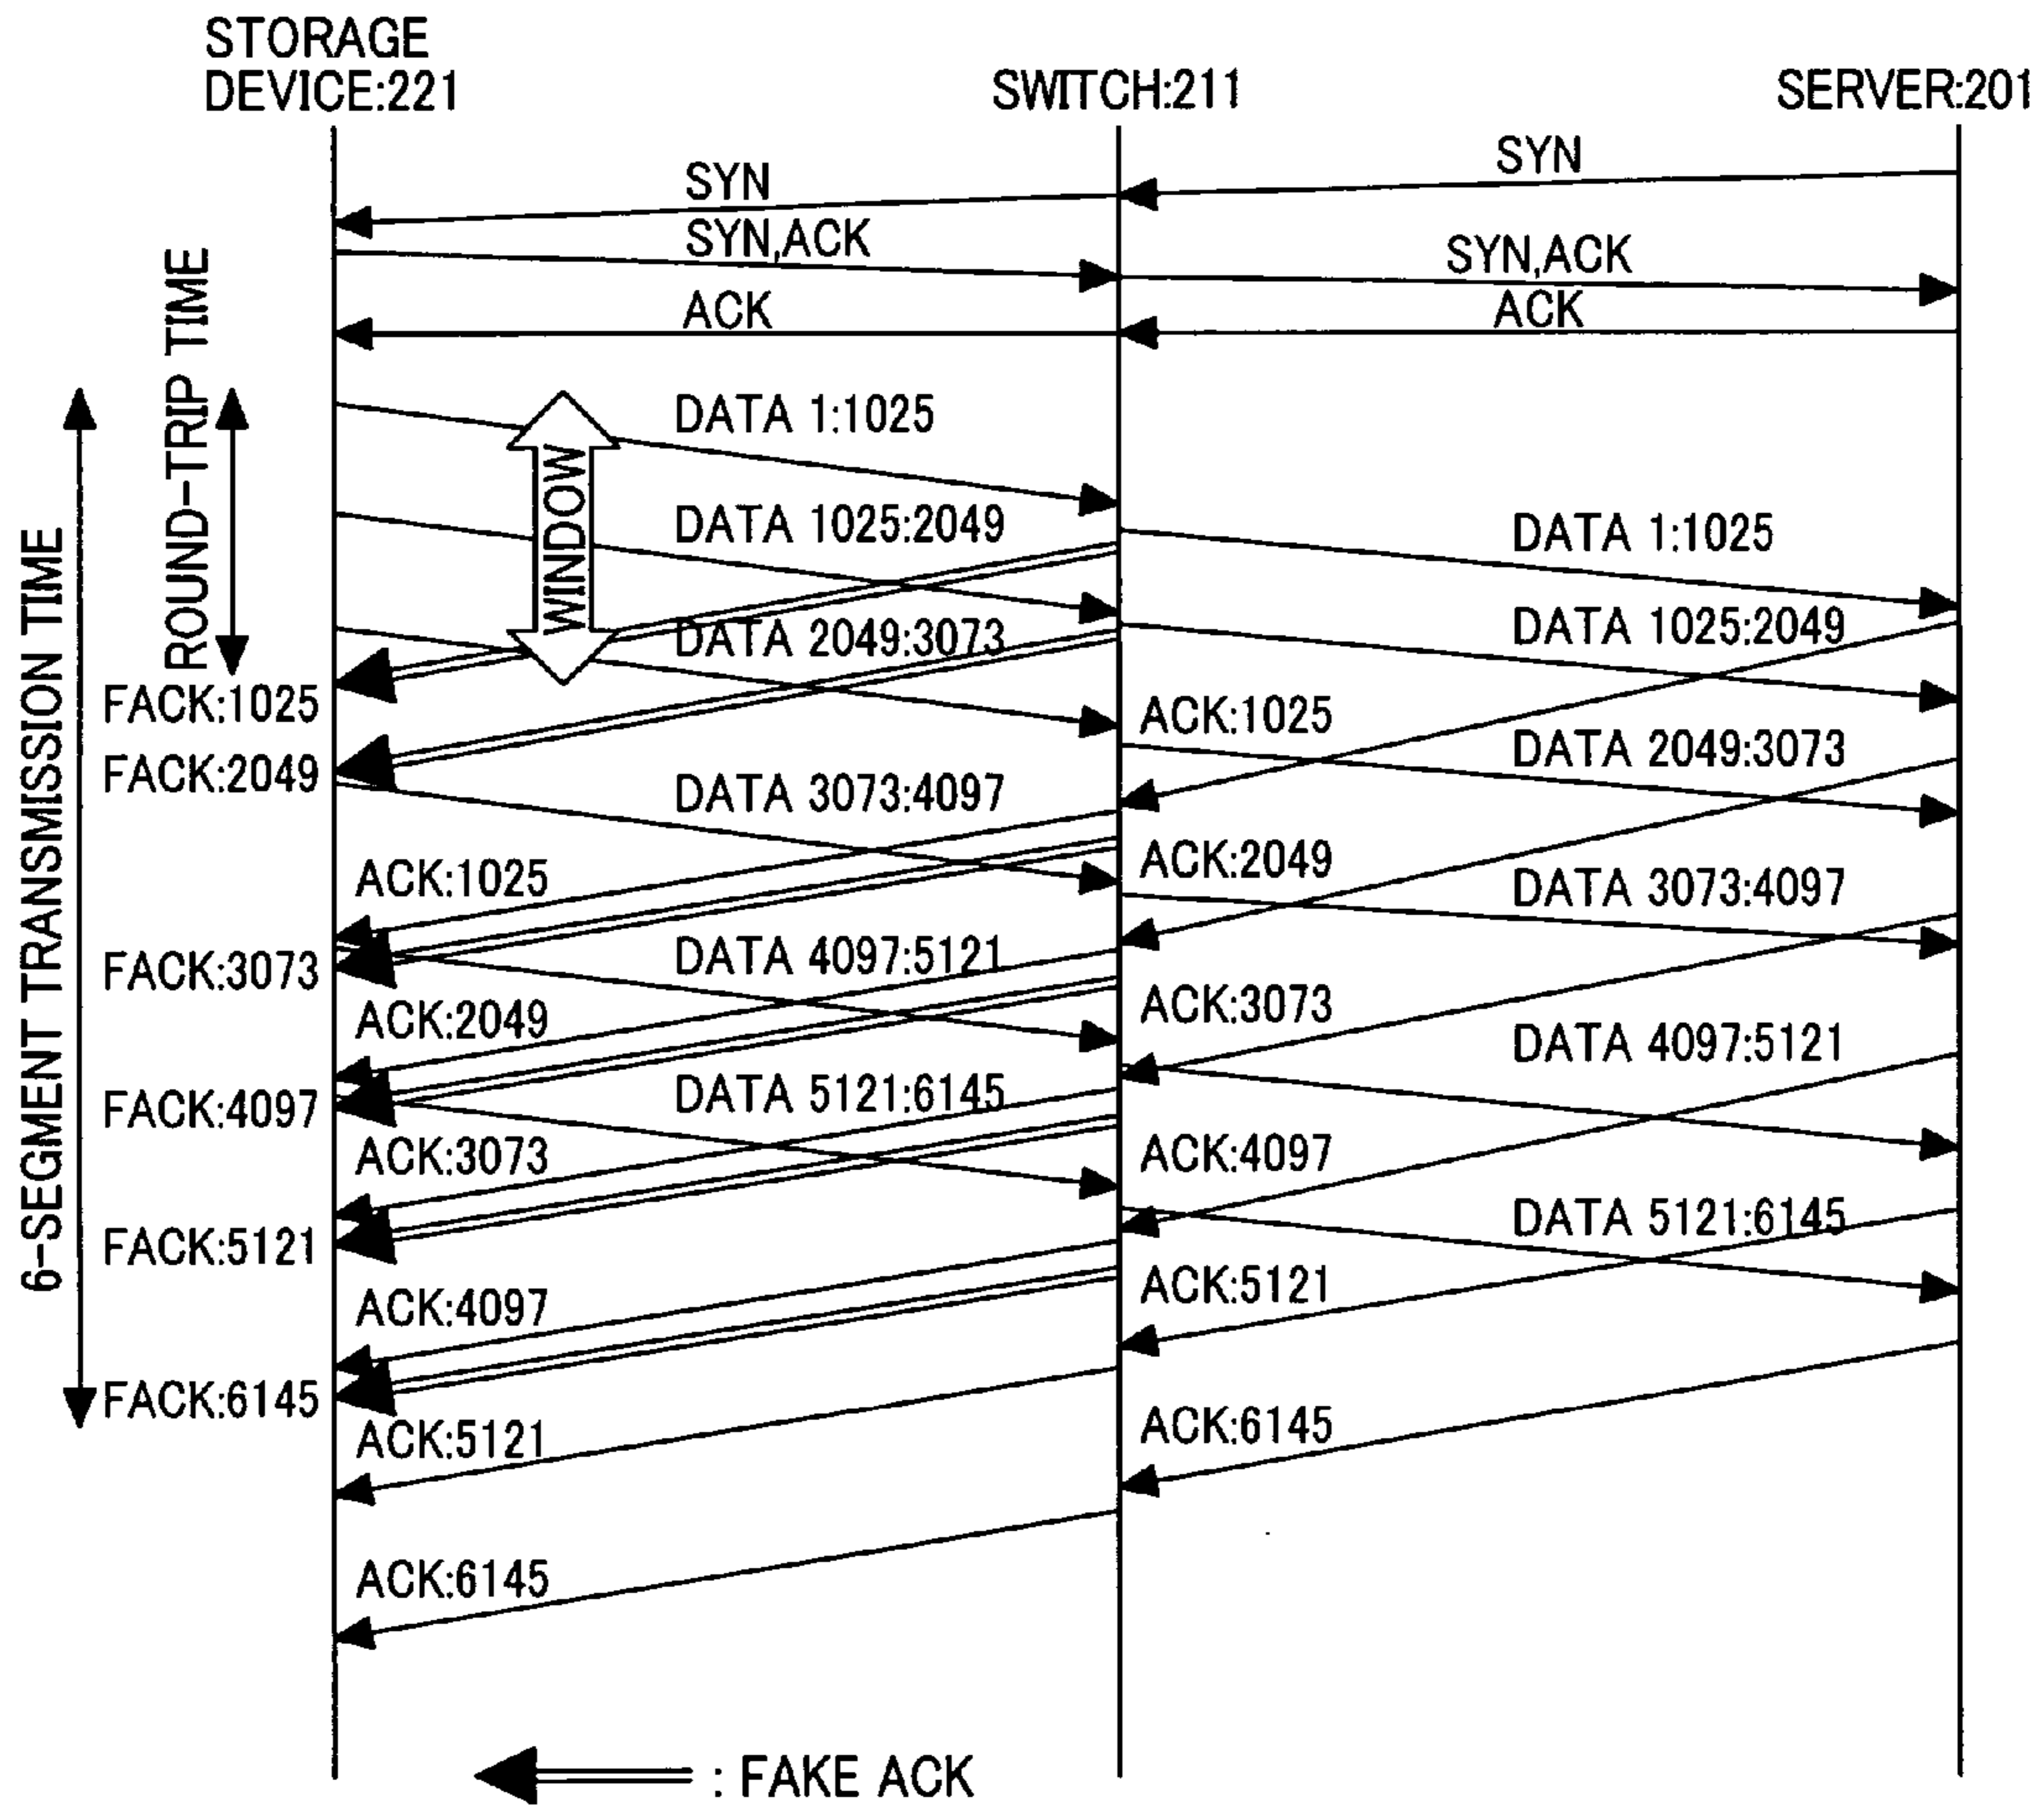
STORAGE DEVICE:221
SWITCH:211
SERVER:201

SYN
SYN
SYN,ACK
SYN,ACK
ACK
ACK

6-SEGMENT TRANSMISSION TIME
ROUND-TRIP TIME
WINDOW

DATA 1:1025
DATA 1025:2049
DATA 1:1025
DATA 2049:3073
DATA 1025:2049
FACK:1025
ACK:1025
DATA 2049:3073
FACK:2049
DATA 3073:4097
ACK:1025
ACK:2049
DATA 3073:4097
FACK:3073
DATA 4097:5121
ACK:2049
ACK:3073
DATA 4097:5121
FACK:4097
DATA 5121:6145
ACK:3073
ACK:4097
FACK:5121
DATA 5121:6145
ACK:4097
ACK:5121
FACK:6145
ACK:5121
ACK:6145
ACK:6145

: FAKE ACK